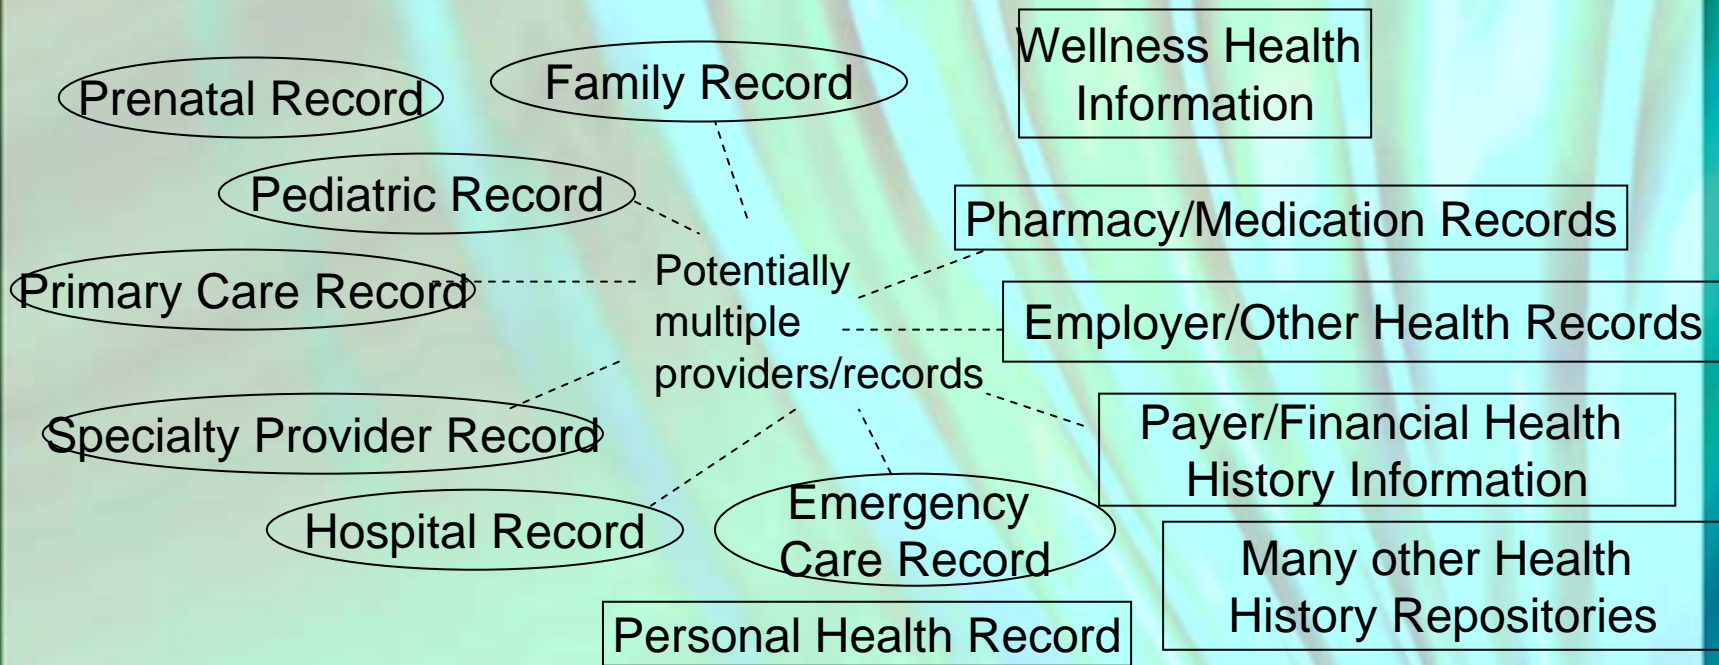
Prenatal Record

Family Record

Wellness Health Information

Pediatric Record

Pharmacy/Medication Records

Primary Care Record

Potentially multiple providers/records

Employer/Other Health Records

Specialty Provider Record

Payer/Financial Health History Information

Hospital Record

Emergency Care Record

Many other Health History Repositories

Personal Health Record